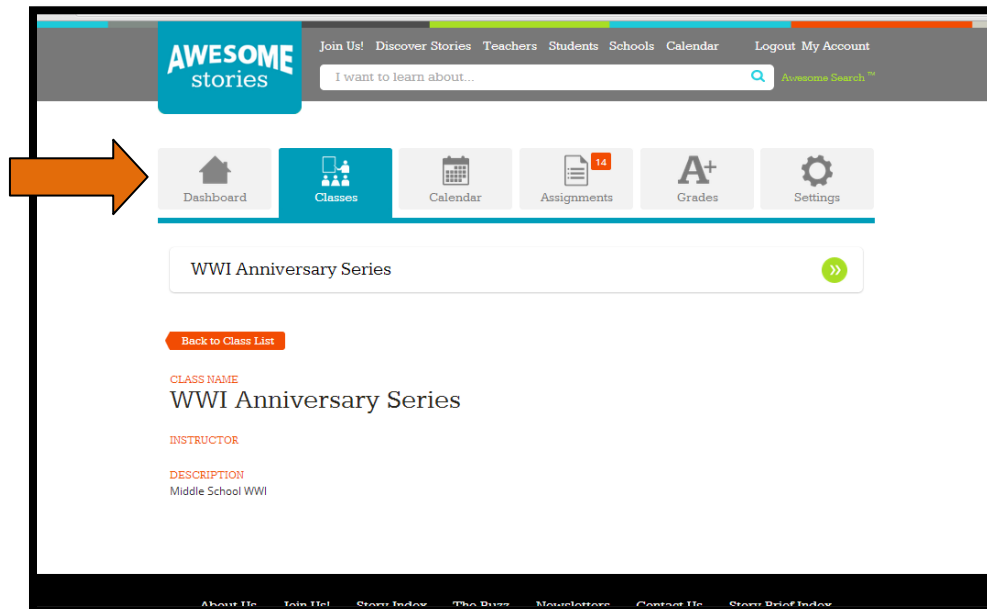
AWESOME stories

Join Us! Discover Stories Teachers Students Schools Calendar Logout My Account

I want to learn about...

Awesome Search ™

Dashboard

Classes

Calendar

14

Assignments

Grades

Settings

WWI Anniversary Series

Back to Class List

CLASS NAME

WWI Anniversary Series

INSTRUCTOR

DESCRIPTION

Middle School WWI

About Us Join Us! Story Index The Buzz Newsletters Contact Us Story Brief Index